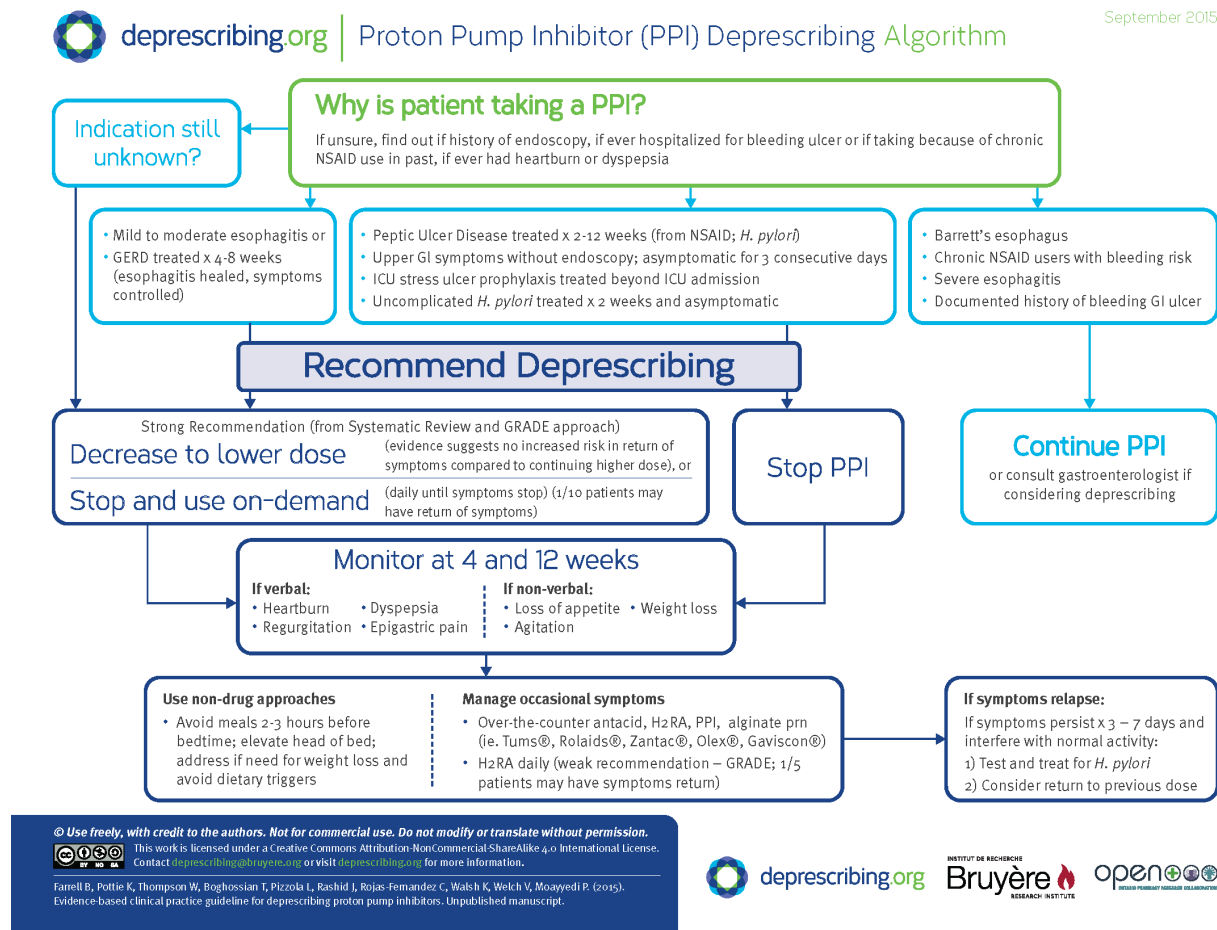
deprescribing.org | Proton Pump Inhibitor (PPI) Deprescribing Algorithm

September 2015

Why is patient taking a PPI?

If unsure, find out if history of endoscopy, if ever hospitalized for bleeding ulcer or if taking because of chronic NSAID use in past, if ever had heartburn or dyspepsia

Indication still unknown?

• Mild to moderate esophagitis or
• GERD treated x 4-8 weeks (esophagitis healed, symptoms controlled)

• Peptic Ulcer Disease treated x 2-12 weeks (from NSAID; *H. pylori*)
• Upper GI symptoms without endoscopy; asymptomatic for 3 consecutive days
• ICU stress ulcer prophylaxis treated beyond ICU admission
• Uncomplicated *H. pylori* treated x 2 weeks and asymptomatic

• Barrett's esophagus
• Chronic NSAID users with bleeding risk
• Severe esophagitis
• Documented history of bleeding GI ulcer

Recommend Deprescribing

Strong Recommendation (from Systematic Review and GRADE approach)

Decrease to lower dose (evidence suggests no increased risk in return of symptoms compared to continuing higher dose), or

Stop and use on-demand (daily until symptoms stop) (1/10 patients may have return of symptoms)

Stop PPI

Continue PPI

or consult gastroenterologist if considering deprescribing

Monitor at 4 and 12 weeks

If verbal:
• Heartburn • Dyspepsia
• Regurgitation • Epigastric pain

If non-verbal:
• Loss of appetite • Weight loss
• Agitation

Use non-drug approaches
• Avoid meals 2-3 hours before bedtime; elevate head of bed; address if need for weight loss and avoid dietary triggers

Manage occasional symptoms
• Over-the-counter antacid, H2RA, PPI, alginate prn (ie. Tums®, Rolaids®, Zantac®, Olex®, Gaviscon®)
• H2RA daily (weak recommendation – GRADE; 1/5 patients may have symptoms return)

If symptoms relapse:
If symptoms persist x 3 – 7 days and interfere with normal activity:
1) Test and treat for *H. pylori*
2) Consider return to previous dose

© Use freely, with credit to the authors. Not for commercial use. Do not modify or translate without permission.

This work is licensed under a Creative Commons Attribution-NonCommercial-ShareAlike 4.0 International License. Contact deprescribing@bruyere.org or visit deprescribing.org for more information.

Farrell B, Pottie K, Thompson W, Boghossian T, Pizzola L, Rashid J, Rojas-Fernandez C, Walsh K, Welch V, Moayyedi P. (2015). Evidence-based clinical practice guideline for deprescribing proton pump inhibitors. Unpublished manuscript.

deprescribing.org

INSTITUT DE RECHERCHE Bruyère RESEARCH INSTITUTE

open